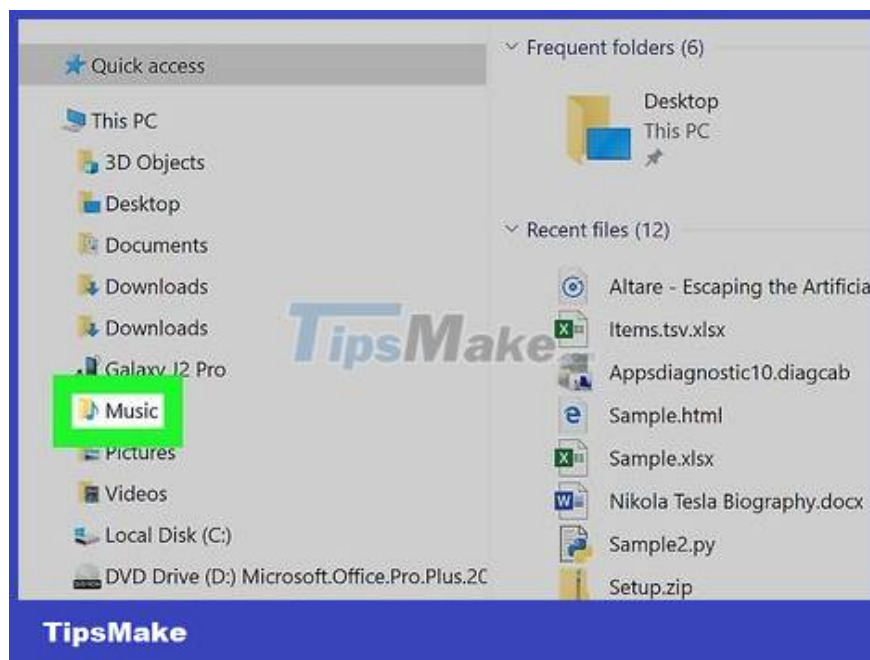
Quick access
This PC
3D Objects
Desktop
Documents
Downloads
Downloads
Galaxy J2 Pro
Music
Pictures
Videos
Local Disk (C:)
DVD Drive (D:) Microsoft.Office.Pro.Plus.2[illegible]

Frequent folders (6)
Desktop
This PC

Recent files (12)
Altare - Escaping the Artificia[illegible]
Items.tsv.xlsx
Appsdiagnostic10.diagcab
Sample.html
Sample.xlsx
Nikola Tesla Biography.docx
Sample2.py
Setup.zip

TipsMake

TipsMake